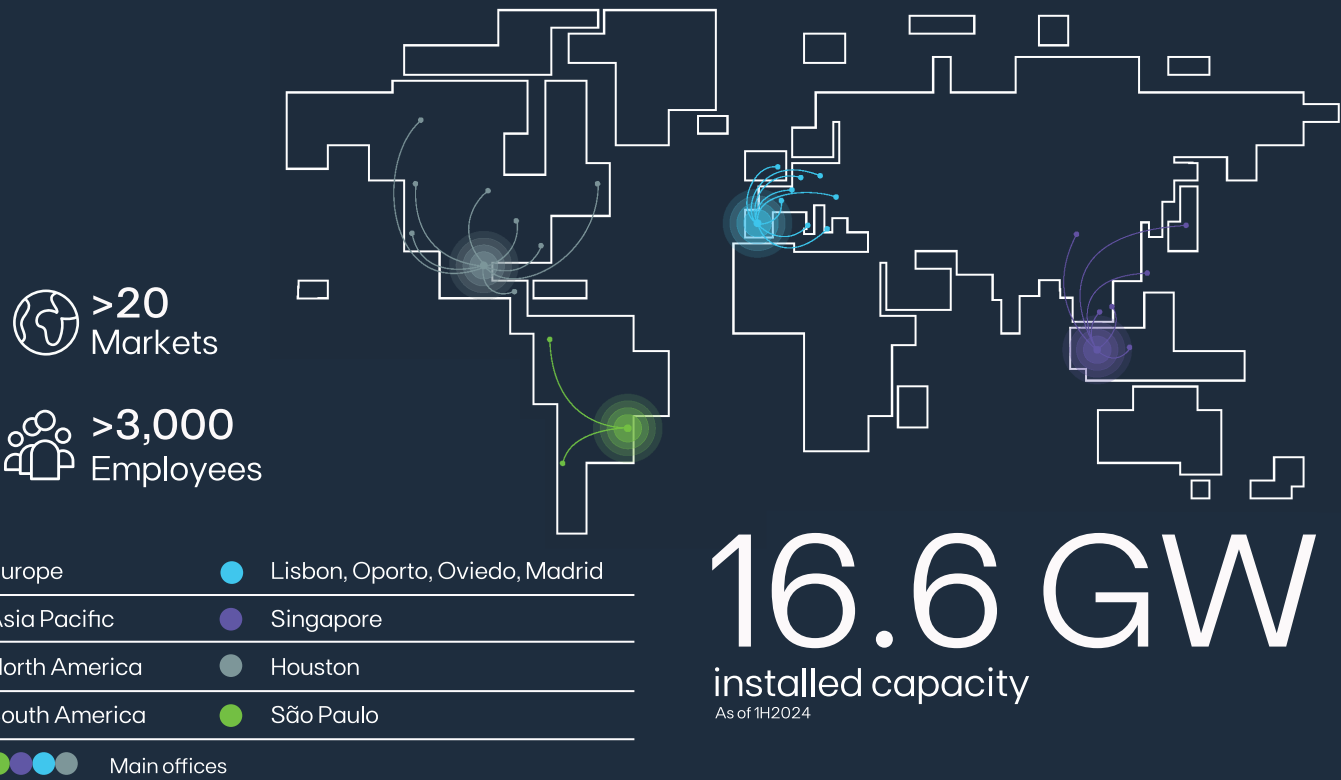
>20
Markets

>3,000
Employees

| urope | Lisbon, Oporto, Oviedo, Madrid |
|---|---|
| sia Pacific | Singapore |
| orth America | Houston |
| outh America | São Paulo |

Main offices

16.6 GW
installed capacity
As of 1H2024